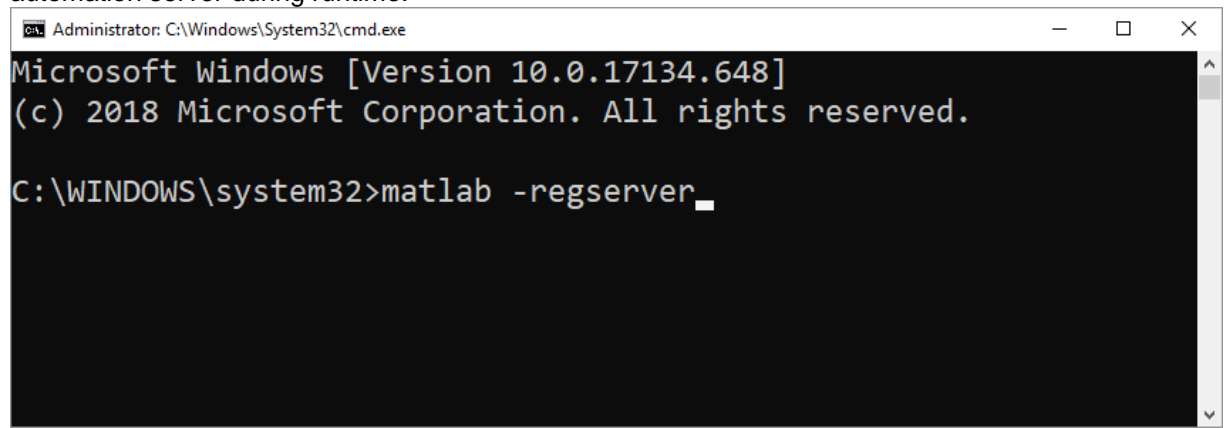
automation server during runtime.

Administrator: C:\Windows\System32\cmd.exe

Microsoft Windows [Version 10.0.17134.648]
(c) 2018 Microsoft Corporation. All rights reserved.

C:\WINDOWS\system32>matlab -regserver